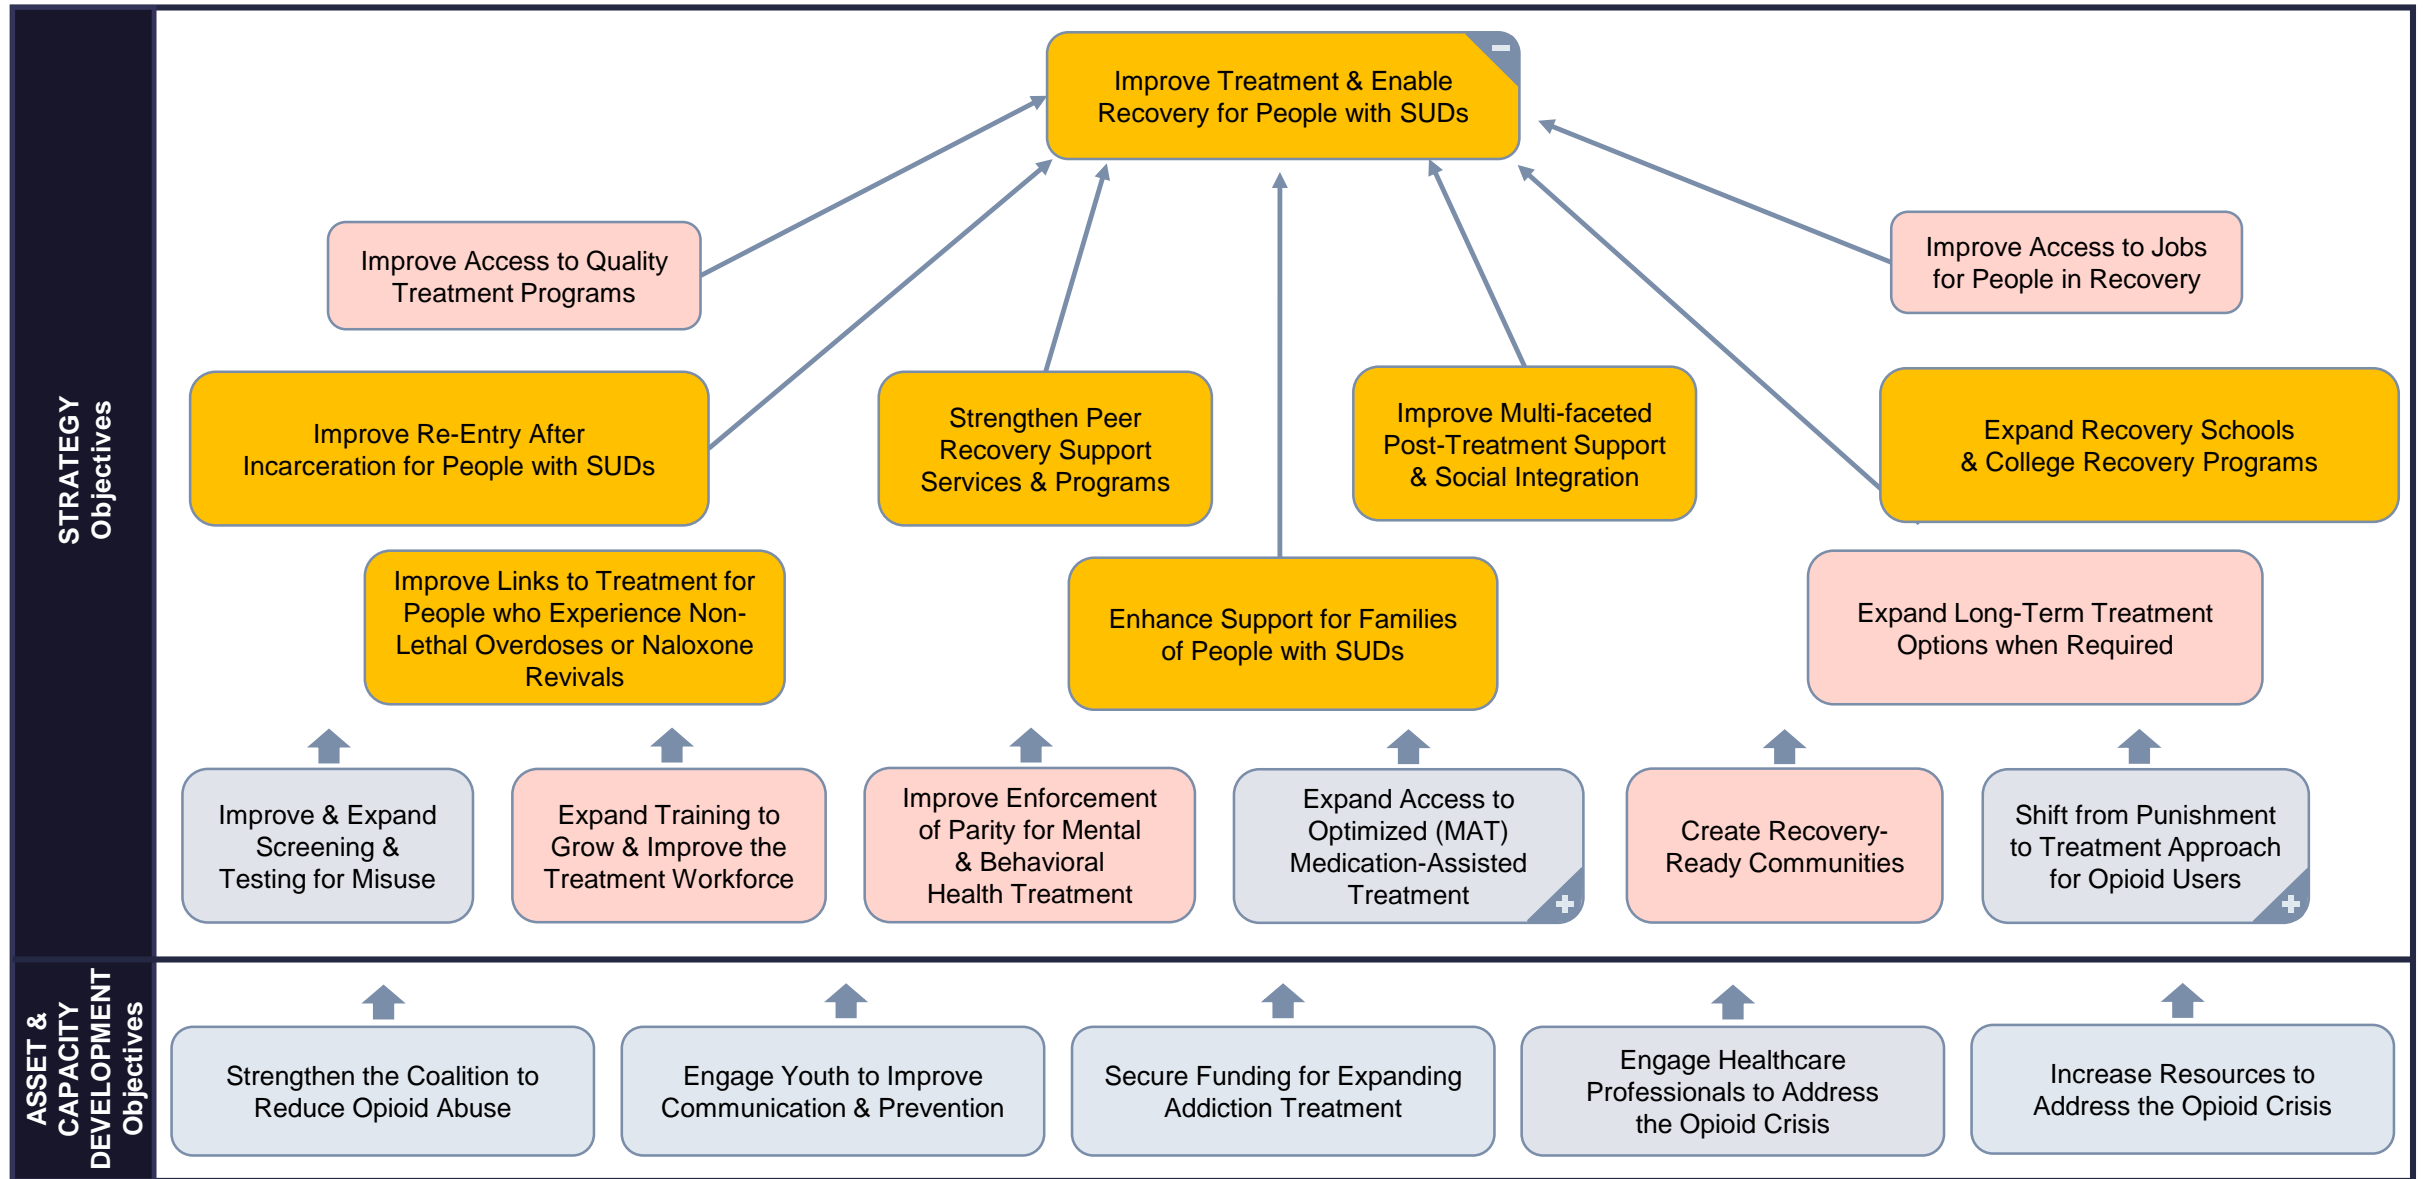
STRATEGY Objectives

Improve Treatment & Enable Recovery for People with SUDs

Improve Access to Quality Treatment Programs

Improve Access to Jobs for People in Recovery

Improve Re-Entry After Incarceration for People with SUDs

Strengthen Peer Recovery Support Services & Programs

Improve Multi-faceted Post-Treatment Support & Social Integration

Expand Recovery Schools & College Recovery Programs

Improve Links to Treatment for People who Experience Non-Lethal Overdoses or Naloxone Revivals

Enhance Support for Families of People with SUDs

Expand Long-Term Treatment Options when Required

Improve & Expand Screening & Testing for Misuse

Expand Training to Grow & Improve the Treatment Workforce

Improve Enforcement of Parity for Mental & Behavioral Health Treatment

Expand Access to Optimized (MAT) Medication-Assisted Treatment

Create Recovery-Ready Communities

Shift from Punishment to Treatment Approach for Opioid Users

ASSET & CAPACITY DEVELOPMENT Objectives

Strengthen the Coalition to Reduce Opioid Abuse

Engage Youth to Improve Communication & Prevention

Secure Funding for Expanding Addiction Treatment

Engage Healthcare Professionals to Address the Opioid Crisis

Increase Resources to Address the Opioid Crisis